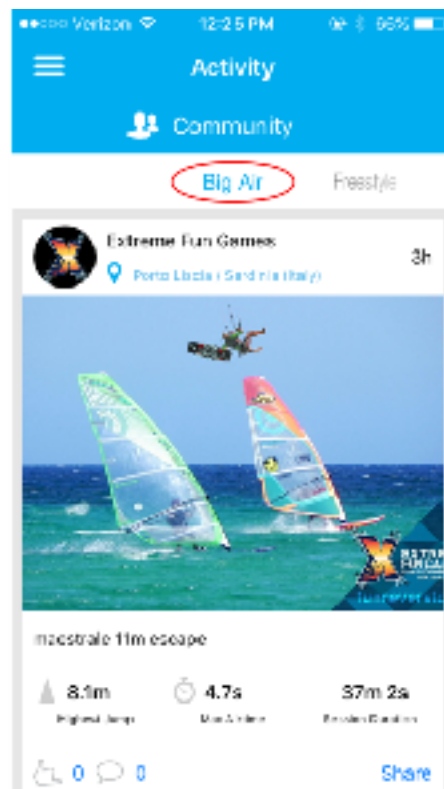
●●○○○ Verizon 12:25 PM 96%

Activity

Community

Big Air

Freestyle

Extreme Fun Games

Porto Liscia (Sardinia (Italy))

3h

maestrale 11m escape

8.1m

Highest Jump

4.7s

Max Airtime

37m 2s

Session Duration

0

0

Share